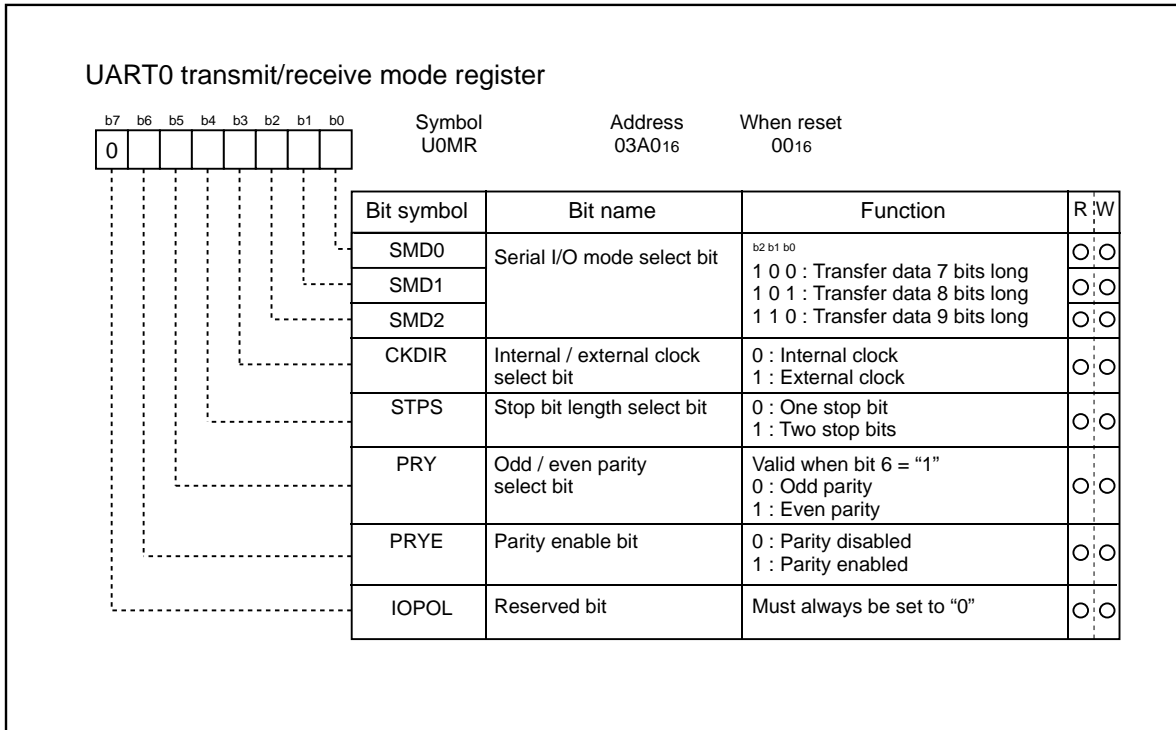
UART0 transmit/receive mode register

b7 b6 b5 b4 b3 b2 b1 b0

0

Symbol U0MR

Address $03A0_{16}$

When reset $00_{16}$

| Bit symbol | Bit name | Function | R | W |
|---|---|---|---|---|
| SMD0 | Serial I/O mode select bit | b2 b1 b0<br>1 0 0 : Transfer data 7 bits long<br>1 0 1 : Transfer data 8 bits long<br>1 1 0 : Transfer data 9 bits long | ○ | ○ |
| SMD1 | | | ○ | ○ |
| SMD2 | | | ○ | ○ |
| CKDIR | Internal / external clock select bit | 0 : Internal clock<br>1 : External clock | ○ | ○ |
| STPS | Stop bit length select bit | 0 : One stop bit<br>1 : Two stop bits | ○ | ○ |
| PRY | Odd / even parity select bit | Valid when bit 6 = "1"<br>0 : Odd parity<br>1 : Even parity | ○ | ○ |
| PRYE | Parity enable bit | 0 : Parity disabled<br>1 : Parity enabled | ○ | ○ |
| IOPOL | Reserved bit | Must always be set to "0" | ○ | ○ |